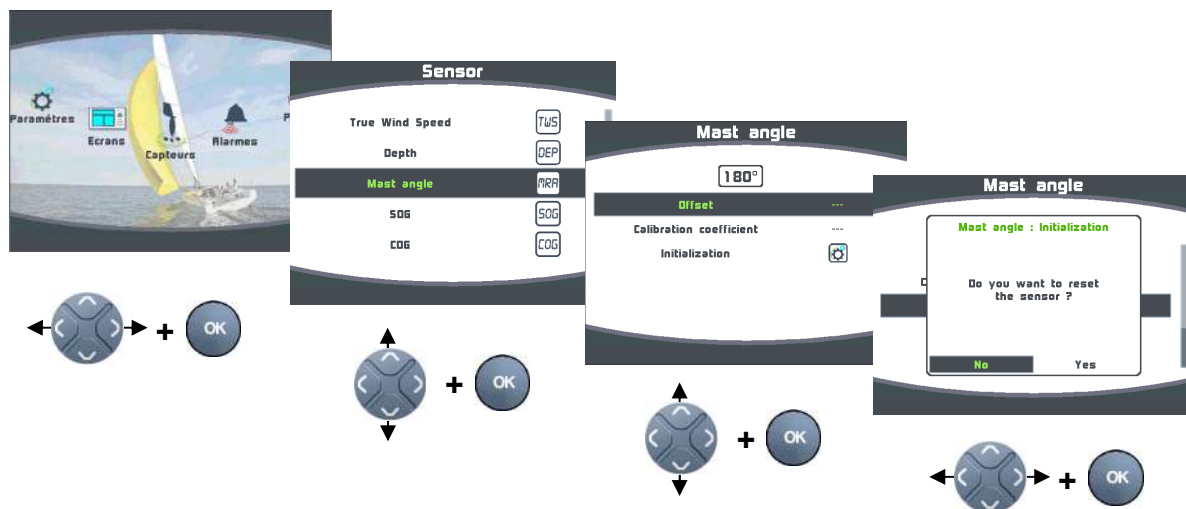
Paramètres
Ecrans
Capteurs
Alarmes
P

+ OK

Sensor
True Wind Speed TWS
Depth DEP
Mast angle MRA
SOG SOG
COG COG

+ OK

Mast angle
180°
Offset ---
Calibration coefficient ---
Initialization

+ OK

Mast angle
Mast angle : Initialization
C
Do you want to reset the sensor ?
No
Yes

+ OK